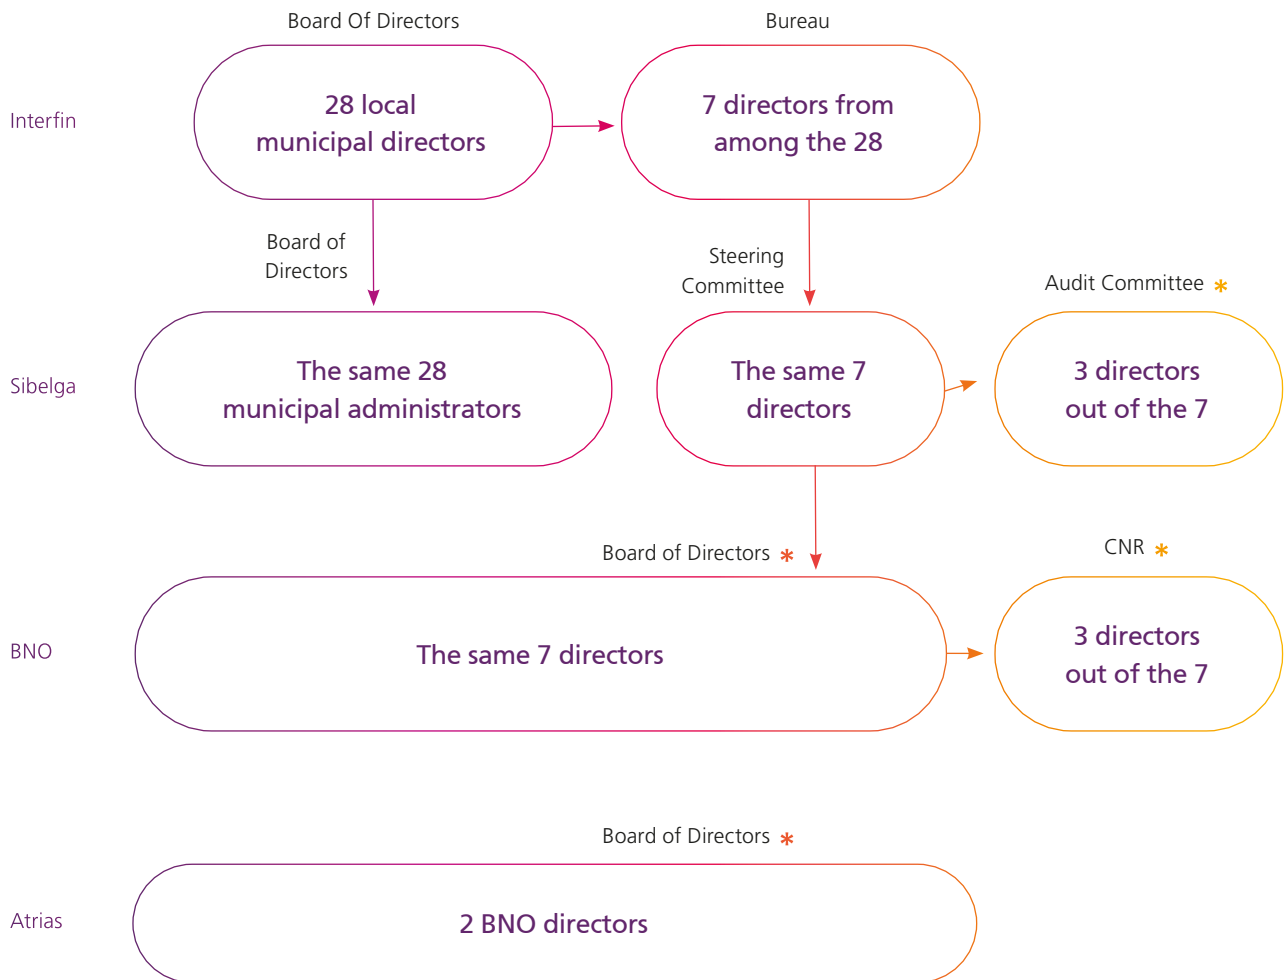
Board Of Directors

Bureau

Interfin

28 local municipal directors

7 directors from among the 28

Board of Directors

Steering Committee

Audit Committee *

Sibelga

The same 28 municipal administrators

The same 7 directors

3 directors out of the 7

Board of Directors *

CNR *

BNO

The same 7 directors

3 directors out of the 7

Board of Directors *

Atrias

2 BNO directors